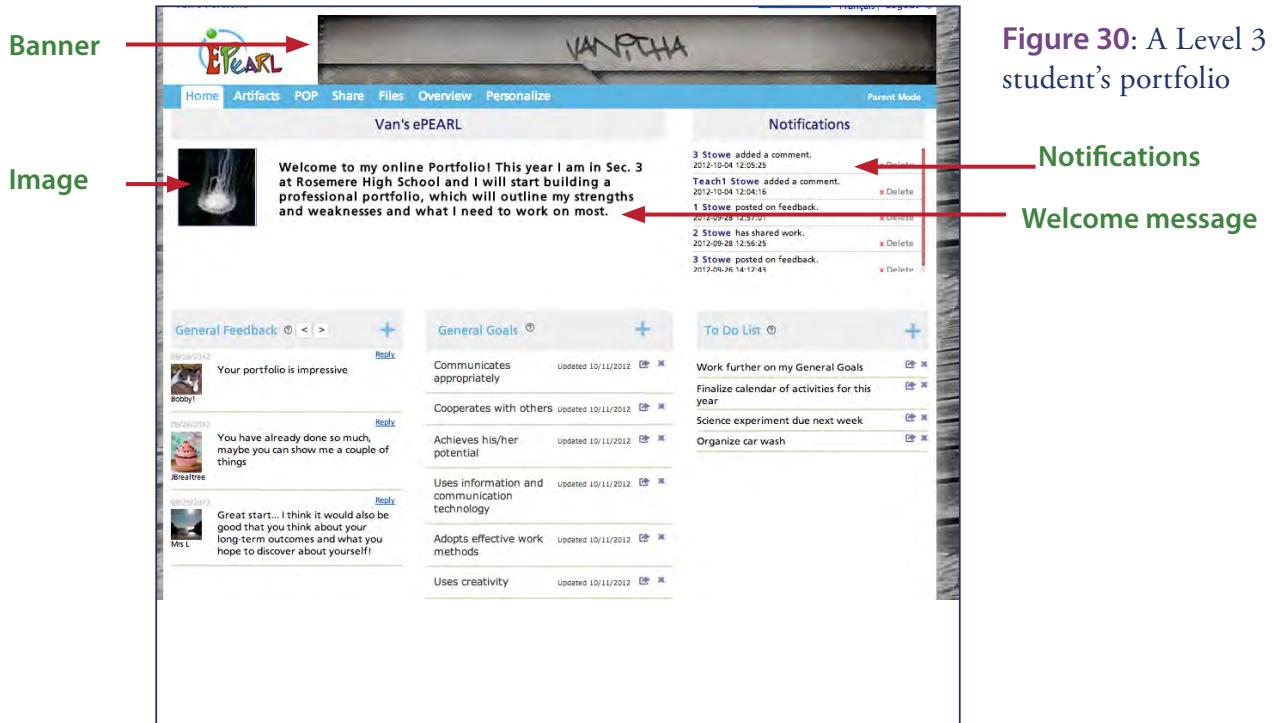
Banner

Image

Figure 30: A Level 3 student's portfolio

Notifications

Welcome message

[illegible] Français | Logout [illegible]

EPEARL

VANPCHA

Home Artifacts POP Share Files Overview Personalize Parent Mode

Van's ePEARL

Welcome to my online Portfolio! This year I am in Sec. 3 at Rosemere High School and I will start building a professional portfolio, which will outline my strengths and weaknesses and what I need to work on most.

Notifications

3 Stowe added a comment.
2012-10-04 12:05:25 x Delete

Teach1 Stowe added a comment.
2012-10-04 12:04:16 x Delete

1 Stowe posted on feedback.
2012-09-28 12:57:01 x Delete

2 Stowe has shared work.
2012-09-28 12:56:25 x Delete

3 Stowe posted on feedback.
2012-09-26 14:12:43 x Delete

General Feedback < > +

09/26/2012 Reply
Your portfolio is impressive
Bobby!

09/26/2012 Reply
You have already done so much, maybe you can show me a couple of things
JBrealtree

09/29/2012 Reply
Great start... I think it would also be good that you think about your long-term outcomes and what you hope to discover about yourself!
Mrs L

General Goals +

Communicates appropriately Updated 10/11/2012
Cooperates with others Updated 10/11/2012
Achieves his/her potential Updated 10/11/2012
Uses information and communication technology Updated 10/11/2012
Adopts effective work methods Updated 10/11/2012
Uses creativity Updated 10/11/2012

To Do List +

Work further on my General Goals
Finalize calendar of activities for this year
Science experiment due next week
Organize car wash